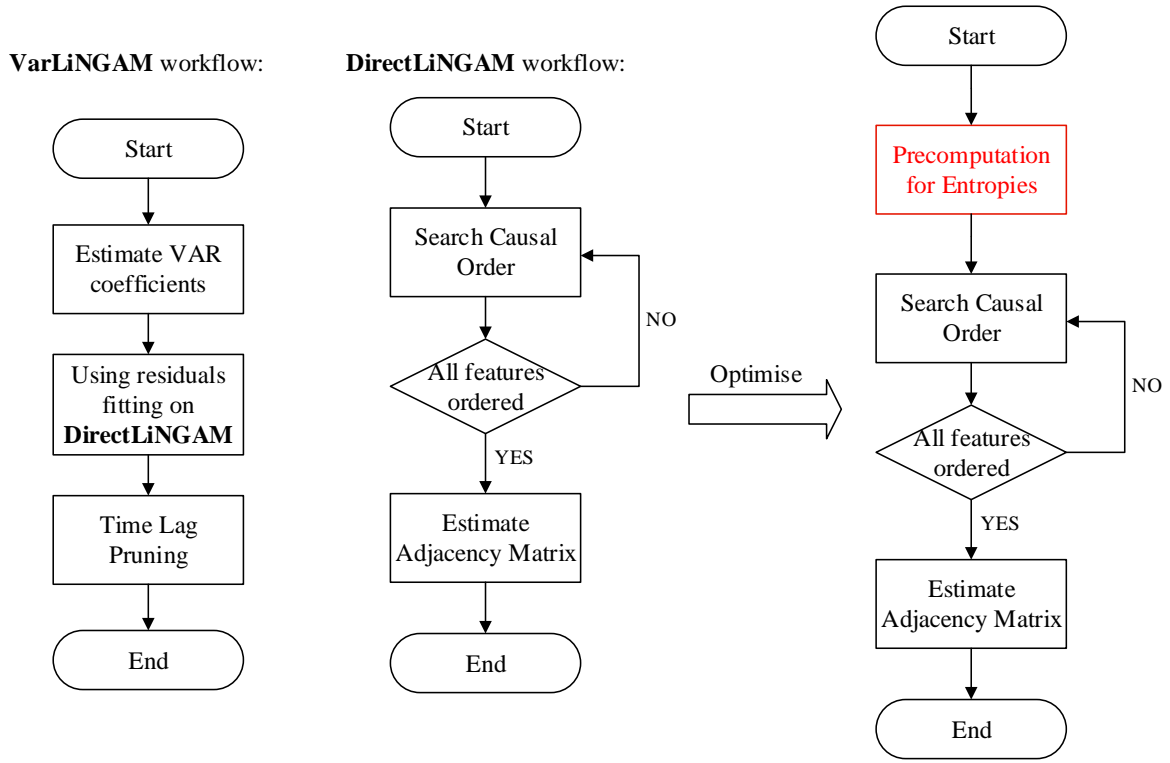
**VarLiNGAM** workflow:

Start

Estimate VAR coefficients

Using residuals fitting on **DirectLiNGAM**

Time Lag Pruning

End

**DirectLiNGAM** workflow:

Start

Search Causal Order

All features ordered

NO

YES

Estimate Adjacency Matrix

End

Optimise

Start

Precomputation for Entropies

Search Causal Order

All features ordered

NO

YES

Estimate Adjacency Matrix

End